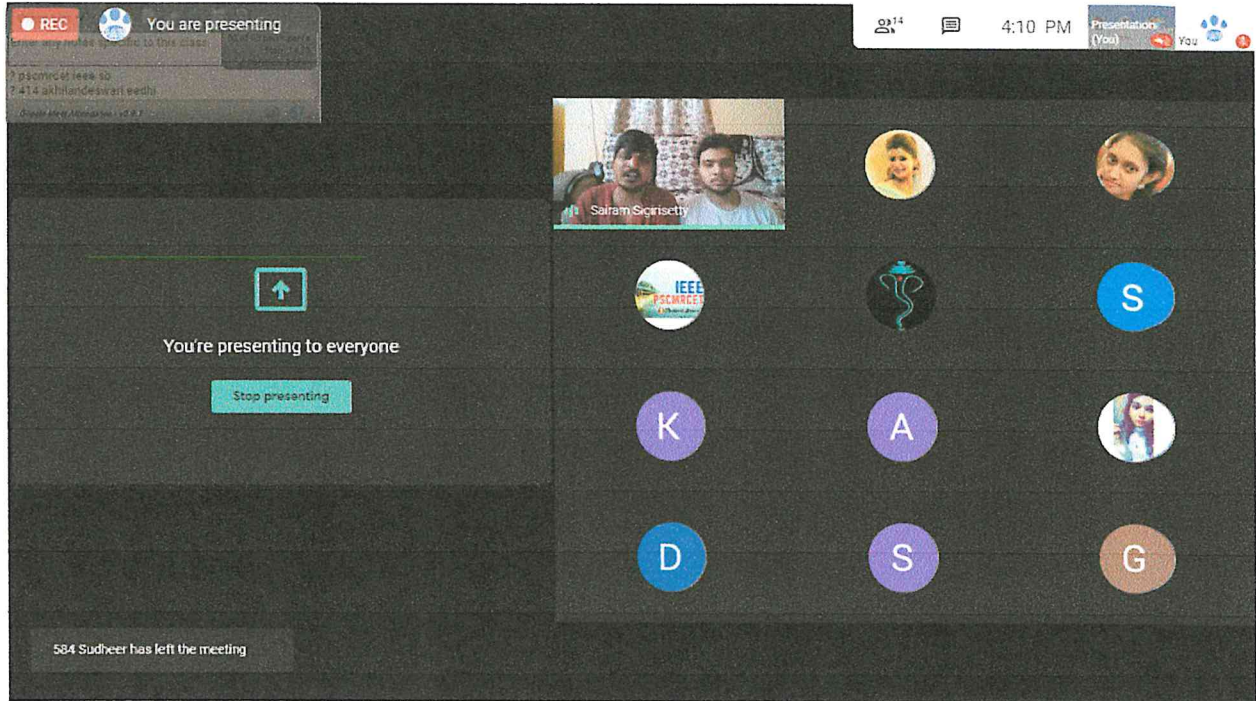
REC You are presenting

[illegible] notes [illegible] to this class

? pscmrcet ieee sb
? 414 akhilandeswari eedhi

14 4:10 PM Presentation (You) You

Sairam Sigirisetty

IEEE PSCMRCET

S

You're presenting to everyone

Stop presenting

K A

D S G

584 Sudheer has left the meeting